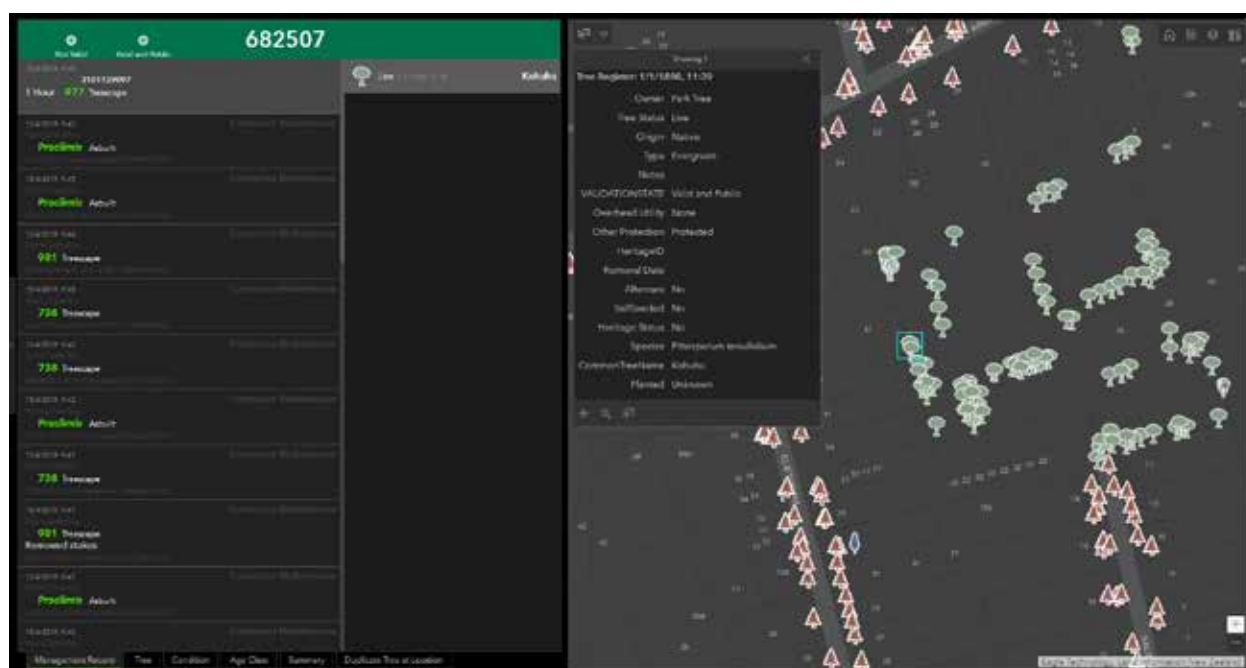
682507

Not Valid

Valid and Public

1 Hour 477 Treescape

Live

Kohuhu

Proclimb Arbor

Proclimb Arbor

981 Treescape

738 Treescape

738 Treescape

Proclimb Arbor

738 Treescape

981 Treescape
Removed status

Proclimb Arbor

Management Records

Tree

Condition

Age Class

Summary

Duplicate Tree at Location

Showing 1

Tree Register: 1/1/1890, 11:39

Owner Park Tree

Tree Status Live

Origin Native

Type Evergreen

Notes

VALIDATIONSTATE Valid and Public

Overhead Utility None

Other Protection Protected

HeritageID

Removal Date

Afternoon No

SelfSeeded No

Heritage Status No

Species Pittosporum tenuifolium

CommonTreeName Kohuhu

Planted Unknown